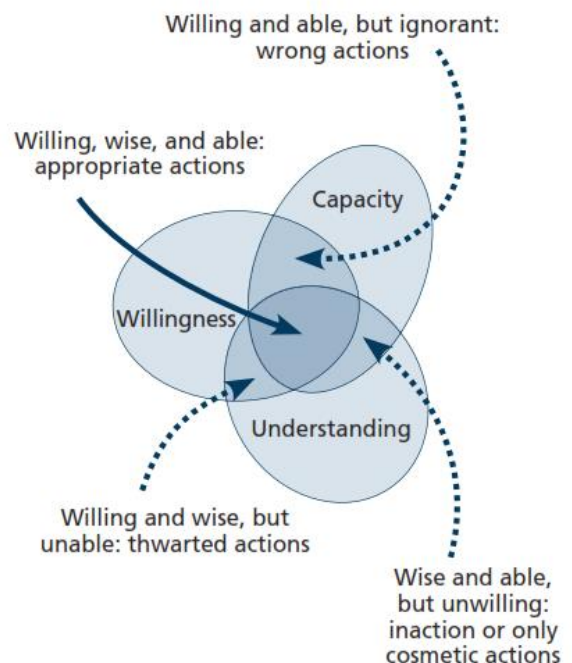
Willing and able, but ignorant: wrong actions

Willing, wise, and able: appropriate actions

Capacity

Willingness

Understanding

Willing and wise, but unable: thwarted actions

Wise and able, but unwilling: inaction or only cosmetic actions